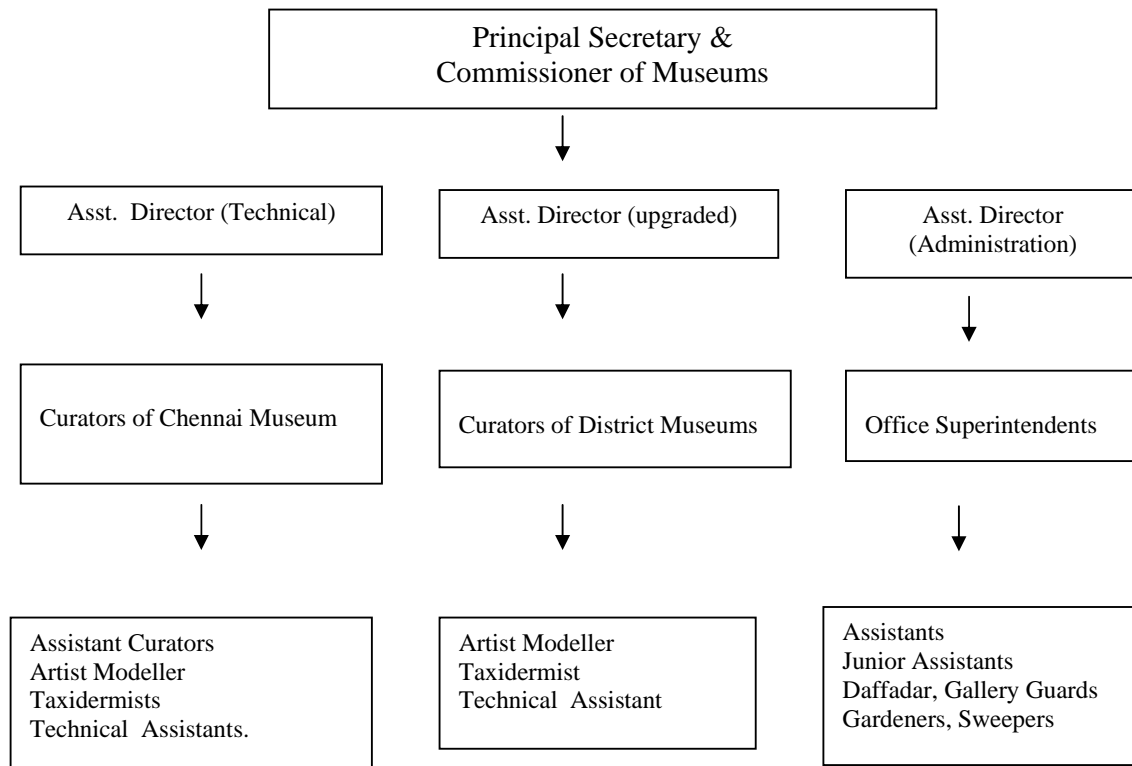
Principal Secretary &
Commissioner of Museums

Asst. Director (Technical)

Curators of Chennai Museum

Assistant Curators
Artist Modeller
Taxidermists
Technical Assistants.

Asst. Director (upgraded)

Curators of District Museums

Artist Modeller
Taxidermist
Technical Assistant

Asst. Director
(Administration)

Office Superintendents

Assistants
Junior Assistants
Daffadar, Gallery Guards
Gardeners, Sweepers